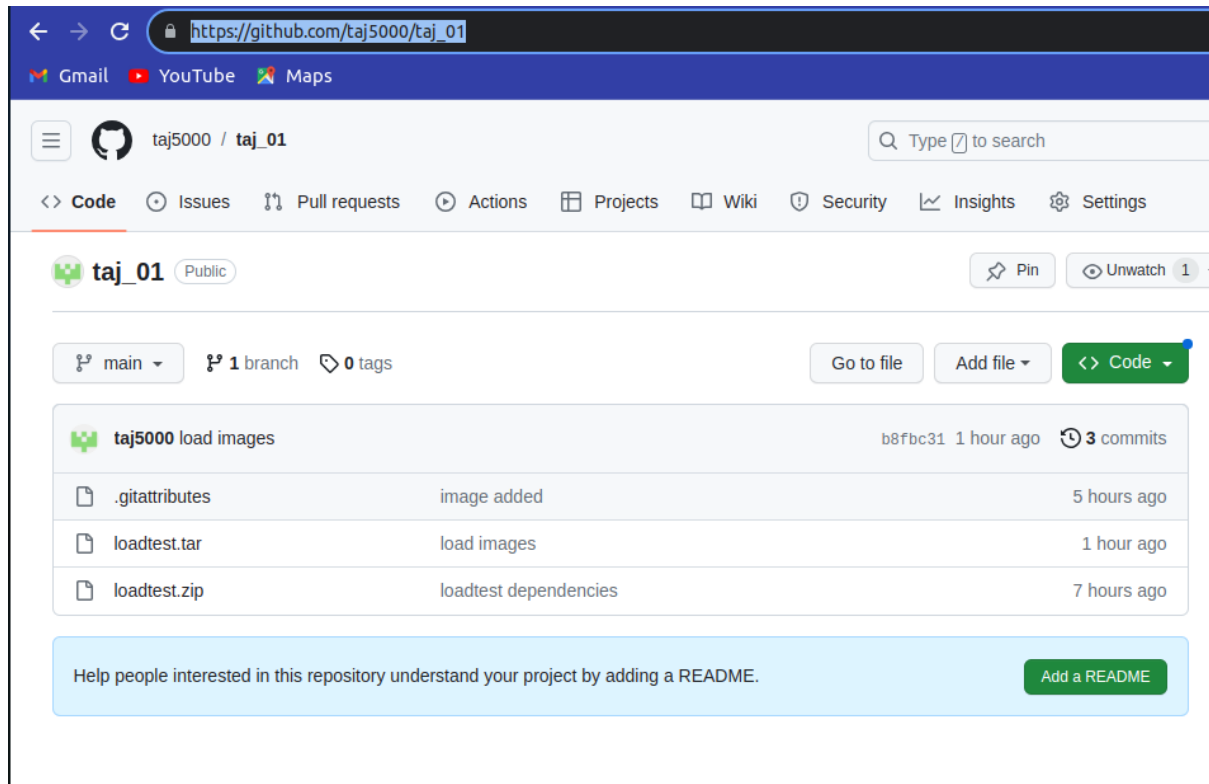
https://github.com/taj5000/taj_01

Gmail YouTube Maps

taj5000 / taj_01

Type / to search

Code Issues Pull requests Actions Projects Wiki Security Insights Settings

taj_01 Public

Pin Unwatch 1

main 1 branch 0 tags

Go to file Add file Code

taj5000 load images b8fbc31 1 hour ago 3 commits

| | | |
|---|---|---|
| .gitattributes | image added | 5 hours ago |
| loadtest.tar | load images | 1 hour ago |
| loadtest.zip | loadtest dependencies | 7 hours ago |

Help people interested in this repository understand your project by adding a README.

Add a README